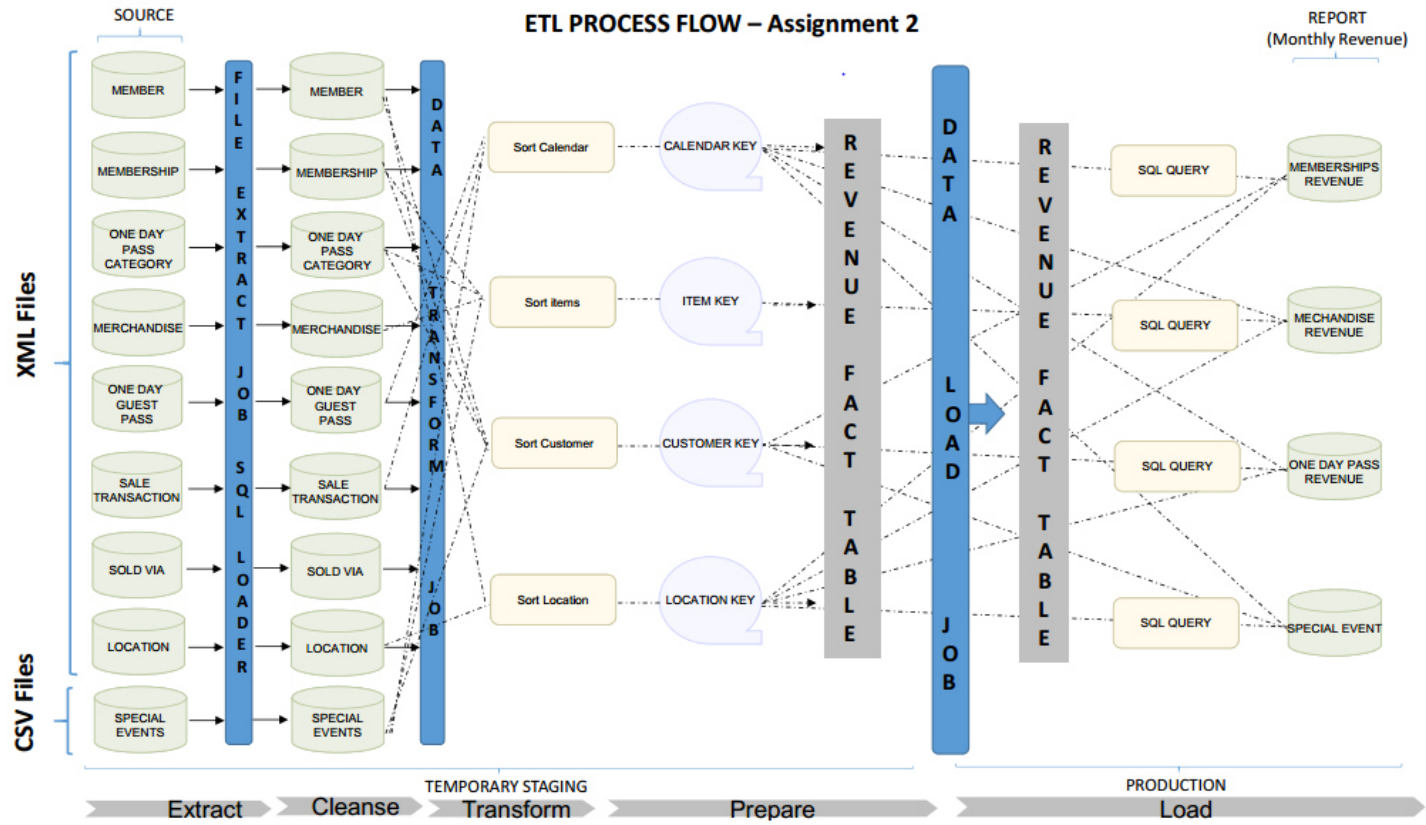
SOURCE

ETL PROCESS FLOW – Assignment 2

REPORT
(Monthly Revenue)

XML Files

CSV Files

MEMBER
MEMBERSHIP
ONE DAY PASS CATEGORY
MERCHANDISE
ONE DAY GUEST PASS
SALE TRANSACTION
SOLD VIA
LOCATION
SPECIAL EVENTS

FILE EXTRACT JOB SQL LOADER

MEMBER
MEMBERSHIP
ONE DAY PASS CATEGORY
MERCHANDISE
ONE DAY GUEST PASS
SALE TRANSACTION
SOLD VIA
LOCATION
SPECIAL EVENTS

DATA TRANSFORM JOB

Sort Calendar
Sort items
Sort Customer
Sort Location

CALENDAR KEY
ITEM KEY
CUSTOMER KEY
LOCATION KEY

REVENUE FACT TABLE

DATA LOAD JOB

REVENUE FACT TABLE

SQL QUERY
SQL QUERY
SQL QUERY
SQL QUERY

MEMBERSHIPS REVENUE
MECHANDISE REVENUE
ONE DAY PASS REVENUE
SPECIAL EVENT

TEMPORARY STAGING

PRODUCTION

Extract
Cleanse
Transform
Prepare
Load